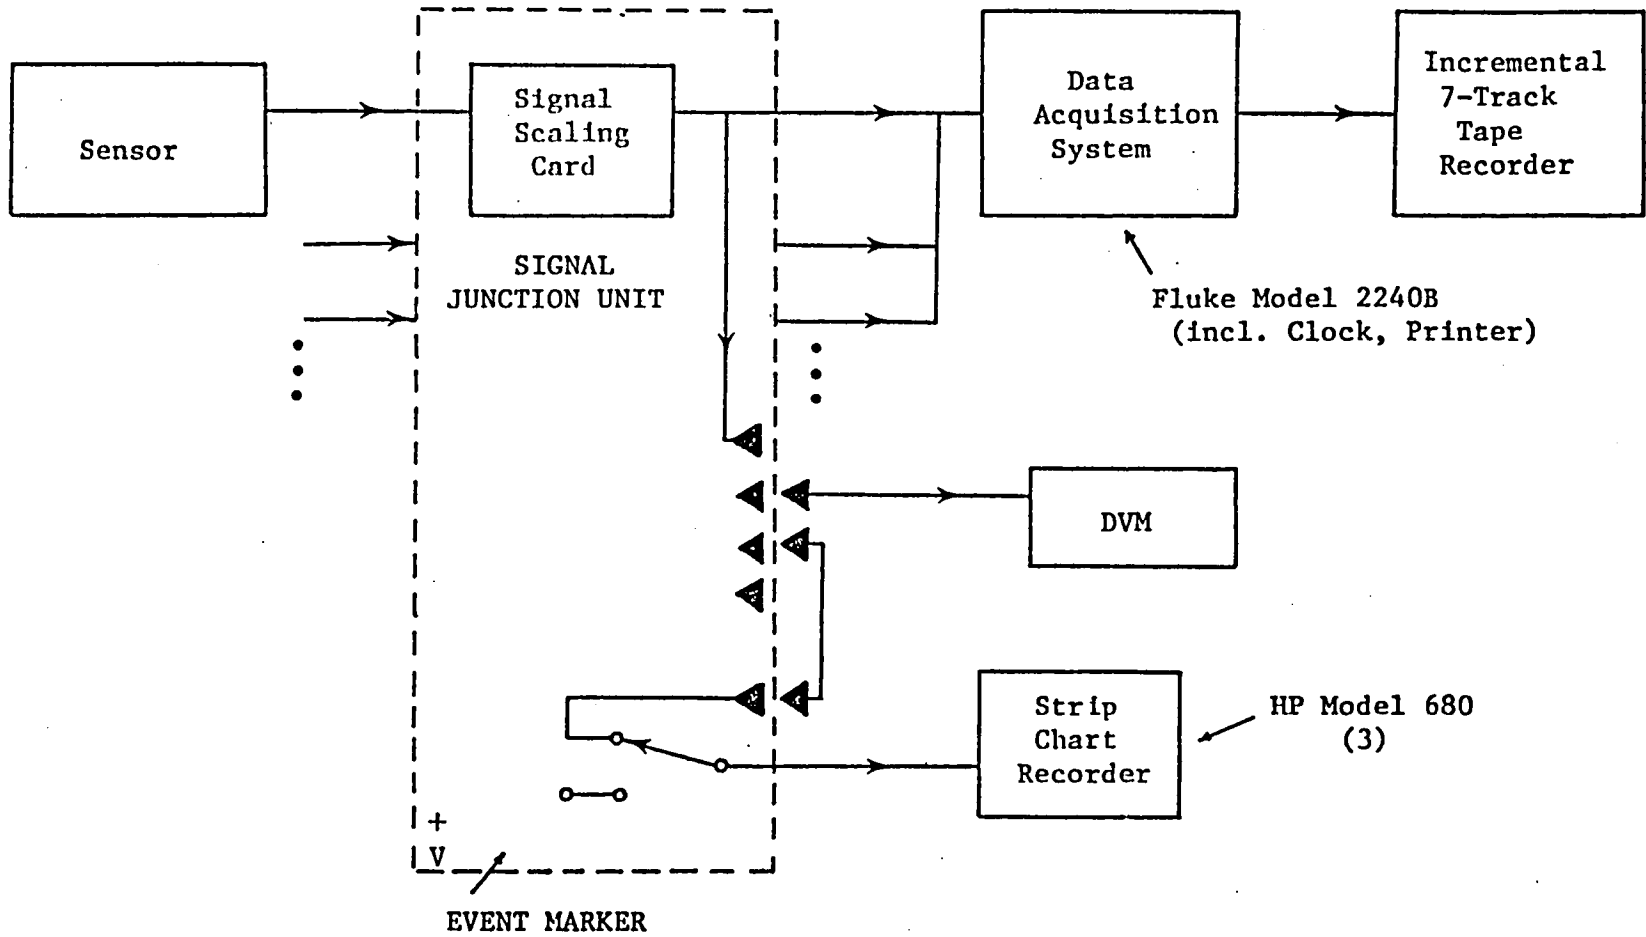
Sensor

Signal Scaling Card

SIGNAL JUNCTION UNIT

Data Acquisition System

Incremental 7-Track Tape Recorder

Fluke Model 2240B (incl. Clock, Printer)

DVM

Strip Chart Recorder

HP Model 680 (3)

+
V

EVENT MARKER